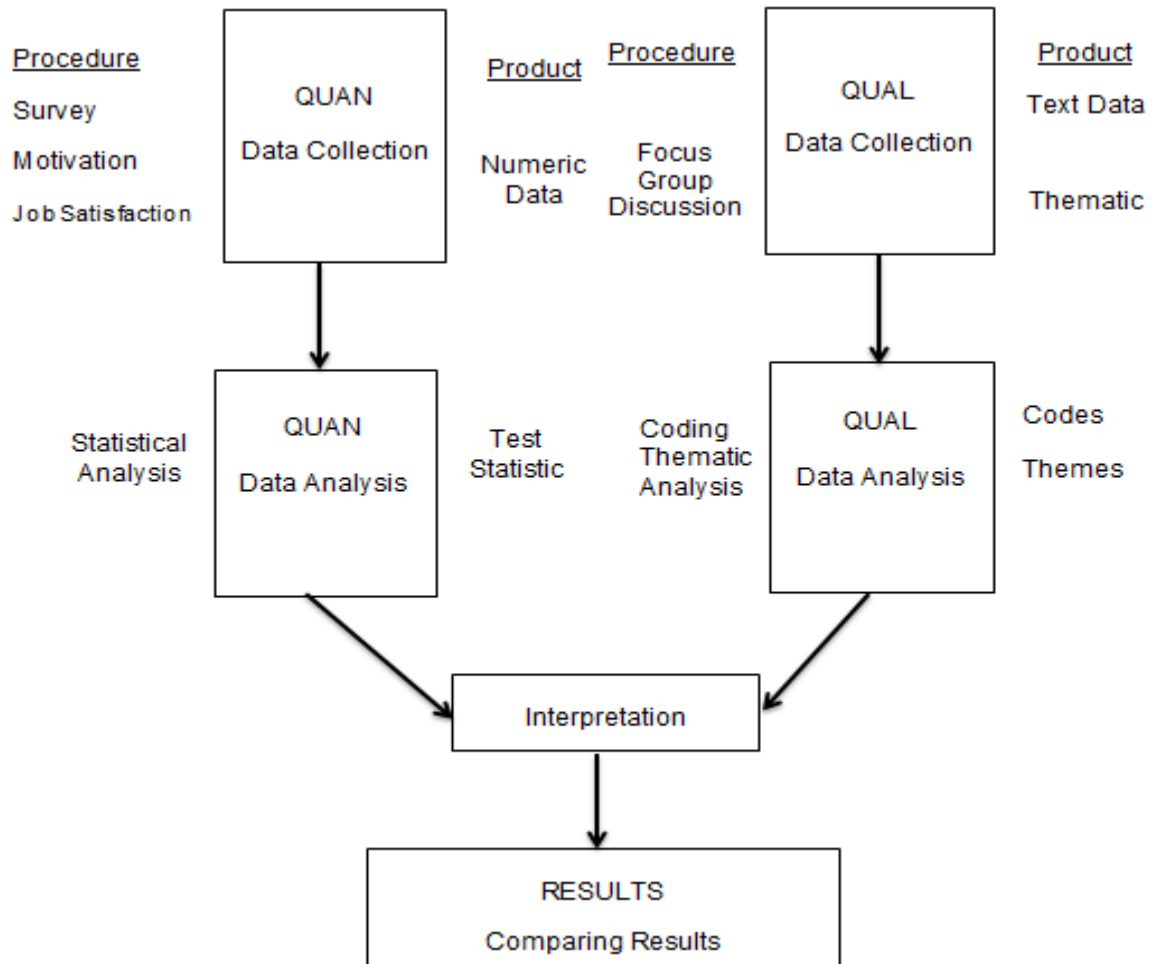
Procedure

Survey

Motivation

Job Satisfaction

QUAN

Data Collection

Product

Numeric Data

Procedure

Focus Group Discussion

QUAL

Data Collection

Product

Text Data

Thematic

Statistical Analysis

QUAN

Data Analysis

Test Statistic

Coding Thematic Analysis

QUAL

Data Analysis

Codes

Themes

Interpretation

RESULTS

Comparing Results